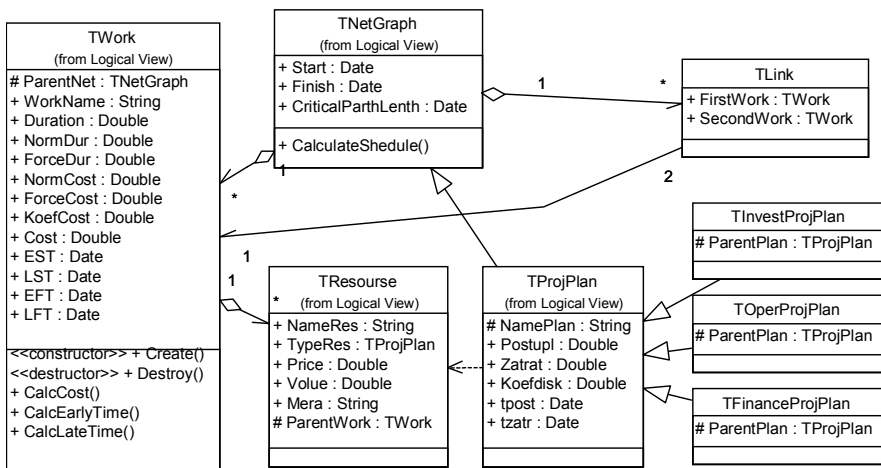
TWork
(from Logical View)
# ParentNet : TNetGraph
+ WorkName : String
+ Duration : Double
+ NormDur : Double
+ ForceDur : Double
+ NormCost : Double
+ ForceCost : Double
+ KoefCost : Double
+ Cost : Double
+ EST : Date
+ LST : Date
+ EFT : Date
+ LFT : Date
<<constructor>> + Create()
<<destructor>> + Destroy()
+ CalcCost()
+ CalcEarlyTime()
+ CalcLateTime()

TNetGraph
(from Logical View)
+ Start : Date
+ Finish : Date
+ CriticalParthLenth : Date
+ CalculateShedule()

TLink
+ FirstWork : TWork
+ SecondWork : TWork

1
*
1
*
2
1
1
*

TResourse
(from Logical View)
+ NameRes : String
+ TypeRes : TProjPlan
+ Price : Double
+ Volue : Double
+ Mera : String
# ParentWork : TWork

TProjPlan
(from Logical View)
# NamePlan : String
+ Postupl : Double
+ Zatrat : Double
+ Koefdisk : Double
+ tpost : Date
+ tzatr : Date

TInvestProjPlan
# ParentPlan : TProjPlan

TOperProjPlan
# ParentPlan : TProjPlan

TFinanceProjPlan
# ParentPlan : TProjPlan